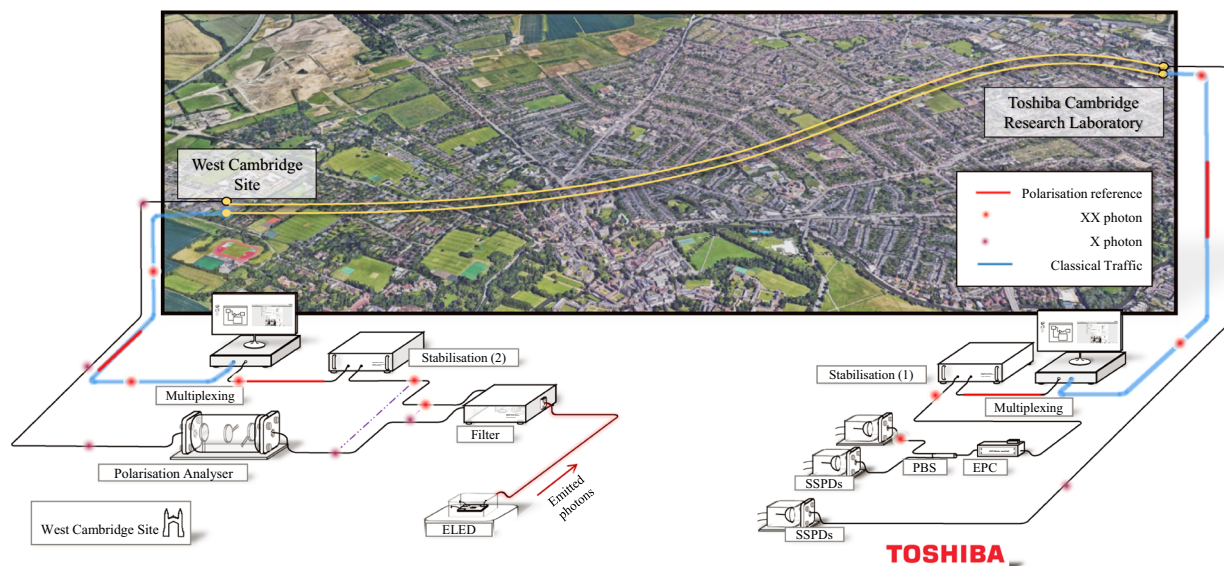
Toshiba Cambridge Research Laboratory

West Cambridge Site

Polarisation reference
XX photon
X photon
Classical Traffic

Stabilisation (2)
Multiplexing
Filter
Polarisation Analyser
Emitted photons
ELED
West Cambridge Site

Stabilisation (1)
Multiplexing
PBS
EPC
SSPDs
SSPDs
TOSHIBA